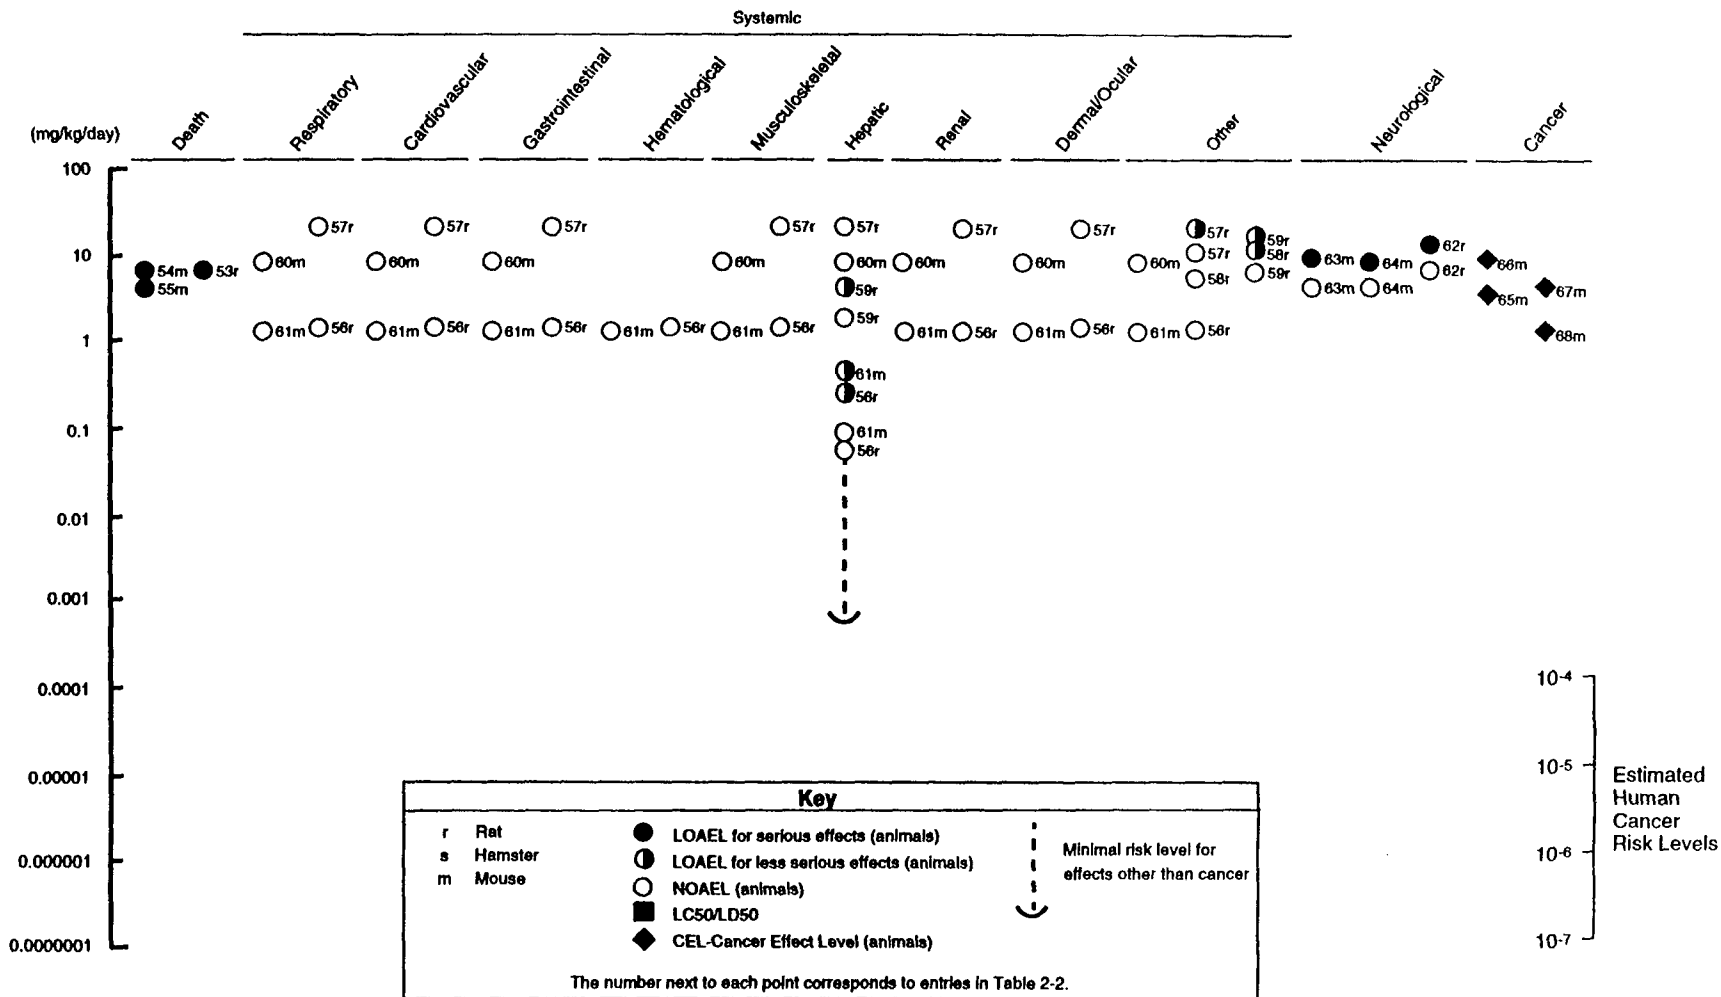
Systemic

(mg/kg/day) Death Respiratory Cardiovascular Gastrointestinal Hematological Musculoskeletal Hepatic Renal Dermal/Ocular Other Neurological Cancer

100

10

1

0.1

0.01

0.001

0.0001

0.00001

0.000001

0.0000001

54m 53r
55m

57r 60m 61m 56r

57r 60m 61m 56r

57r 60m 61m 56r

61m 56r

57r 60m 61m 56r

57r 60m 59r 59r 61m 56r 61m 56r

57r 60m 61m 56r

57r 60m 61m 56r

57r 57r 58r 60m 61m 56r 59r 58r 59r

63m 64m 62r 63m 64m 62r

66m 65m 67m 68m

$10^{-4}$

$10^{-5}$

$10^{-6}$

$10^{-7}$

Estimated Human Cancer Risk Levels

Key

r Rat
s Hamster
m Mouse

LOAEL for serious effects (animals)
LOAEL for less serious effects (animals)
NOAEL (animals)
LC50/LD50
CEL-Cancer Effect Level (animals)

Minimal risk level for effects other than cancer

The number next to each point corresponds to entries in Table 2-2.